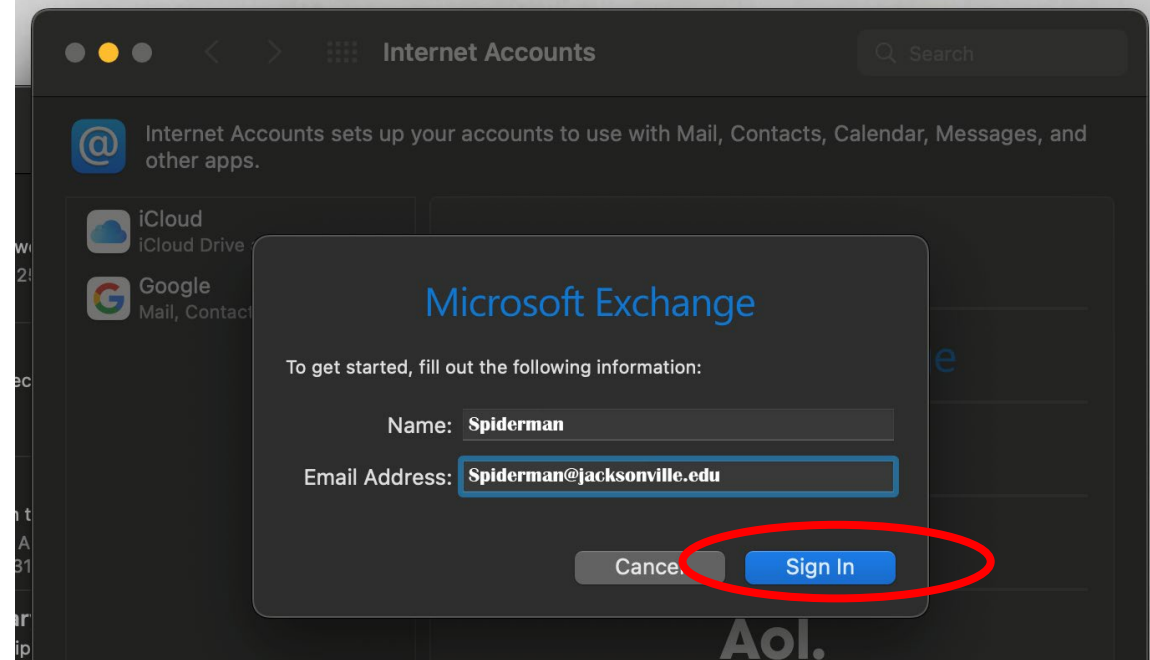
Internet Accounts

Search

Internet Accounts sets up your accounts to use with Mail, Contacts, Calendar, Messages, and other apps.

iCloud
iCloud Drive

Google
Mail, Contact

Microsoft Exchange

To get started, fill out the following information:

Name: Spiderman

Email Address: Spiderman@jacksonville.edu

Cancel

Sign In

Aol.